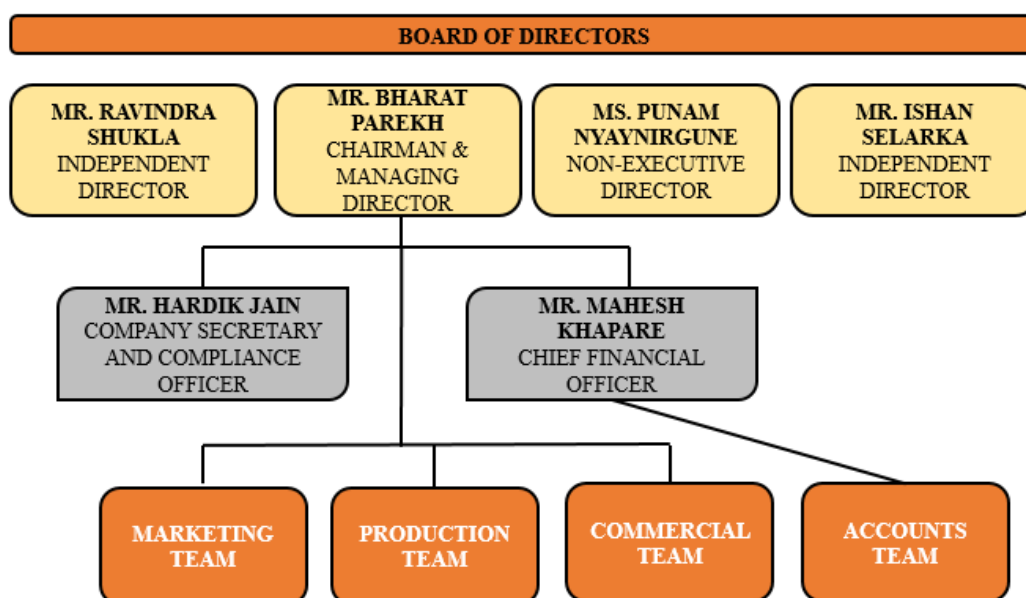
BOARD OF DIRECTORS

MR. RAVINDRA SHUKLA
INDEPENDENT DIRECTOR

MR. BHARAT PAREKH
CHAIRMAN & MANAGING DIRECTOR

MS. PUNAM NYAYNIRGUNE
NON-EXECUTIVE DIRECTOR

MR. ISHAN SELARKA
INDEPENDENT DIRECTOR

MR. HARDIK JAIN
COMPANY SECRETARY AND COMPLIANCE OFFICER

MR. MAHESH KHAPARE
CHIEF FINANCIAL OFFICER

MARKETING TEAM

PRODUCTION TEAM

COMMERCIAL TEAM

ACCOUNTS TEAM